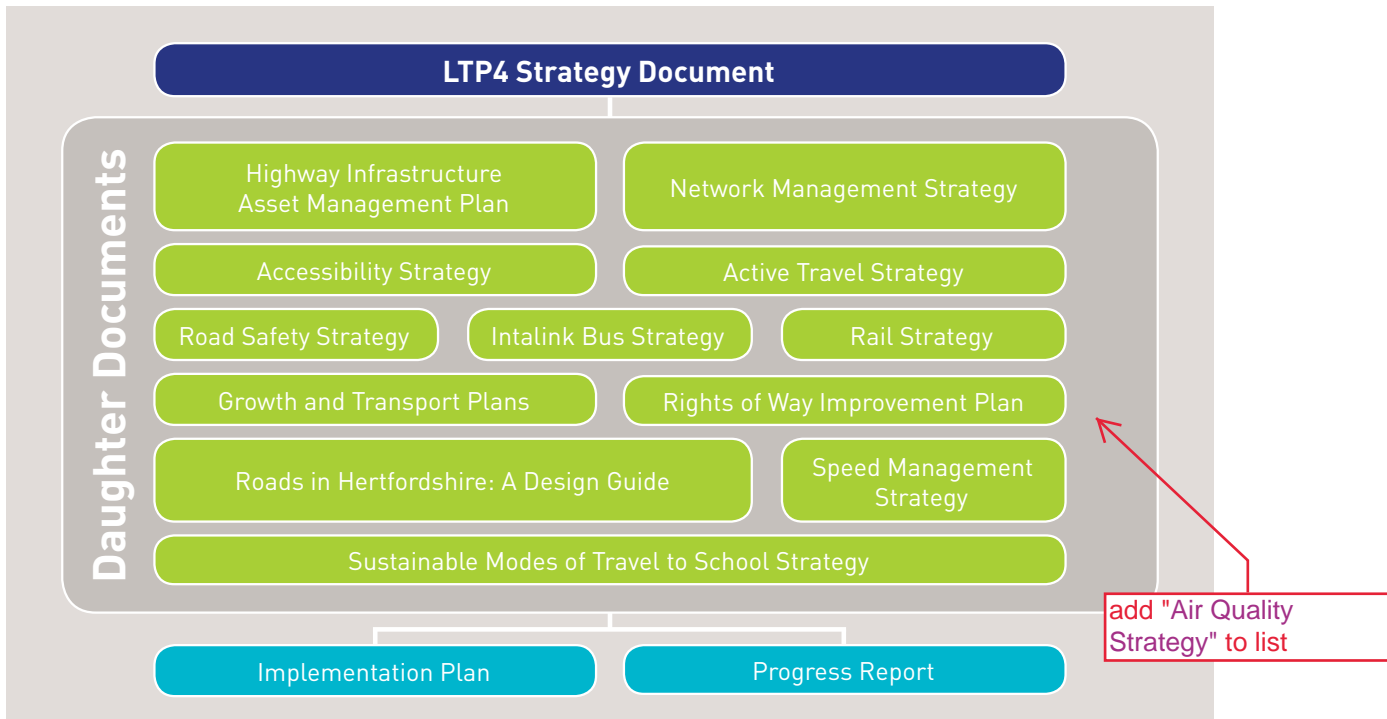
LTP4 Strategy Document

Daughter Documents

Highway Infrastructure Asset Management Plan

Network Management Strategy

Accessibility Strategy

Active Travel Strategy

Road Safety Strategy

Intalink Bus Strategy

Rail Strategy

Growth and Transport Plans

Rights of Way Improvement Plan

Roads in Hertfordshire: A Design Guide

Speed Management Strategy

Sustainable Modes of Travel to School Strategy

add "Air Quality Strategy" to list

Implementation Plan

Progress Report